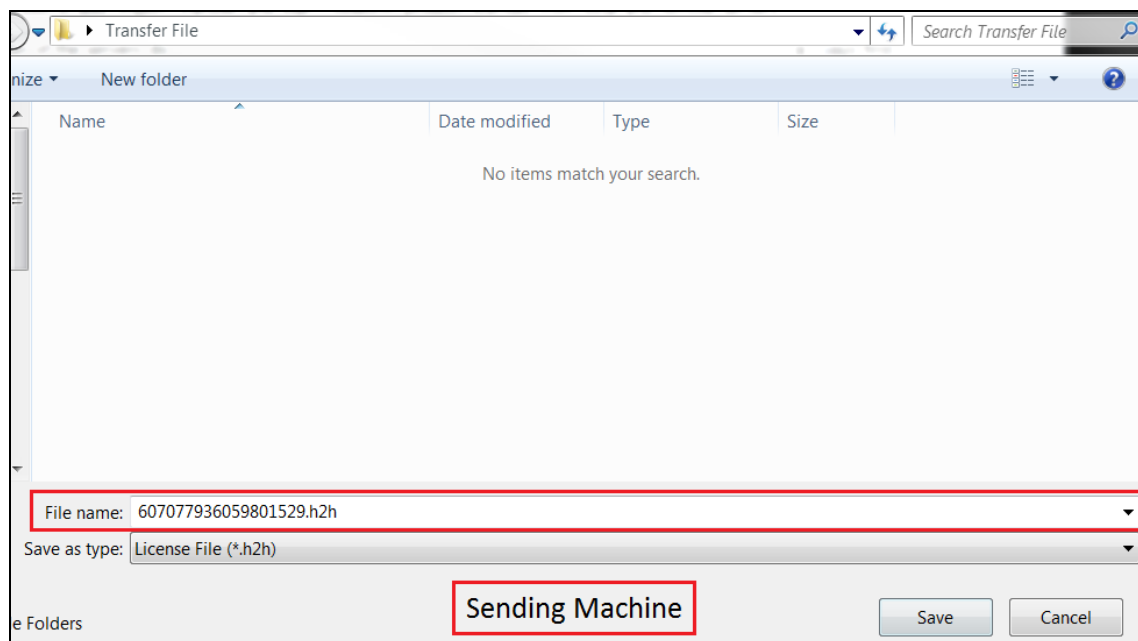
Transfer File

Search Transfer File

nize ▾ New folder

Name

Date modified

Type

Size

No items match your search.

File name: 607077936059801529.h2h

Save as type: License File (*.h2h)

e Folders

Sending Machine

Save

Cancel